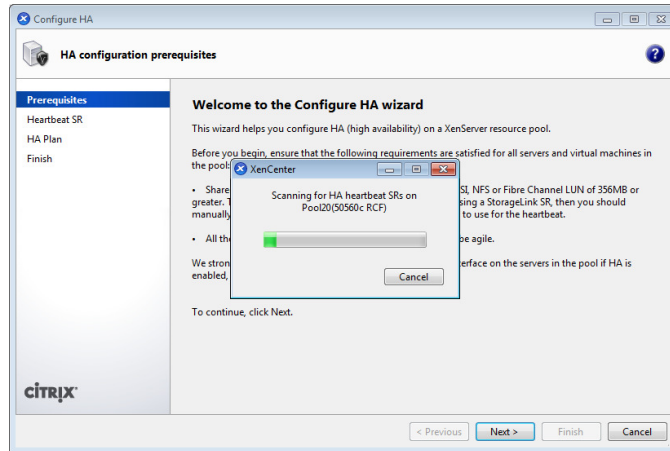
Configure HA

HA configuration prerequisites

Prerequisites
Heartbeat SR
HA Plan
Finish

Welcome to the Configure HA wizard

This wizard helps you configure HA (high availability) on a XenServer resource pool.

Before you begin, ensure that the following requirements are satisfied for all servers and virtual machines in the pool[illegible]

• Share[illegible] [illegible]SI, NFS or Fibre Channel LUN of 356MB or greater. T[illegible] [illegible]sing a StorageLink SR, then you should manually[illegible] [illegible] to use for the heartbeat.

• All the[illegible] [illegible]be agile.

We stron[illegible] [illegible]erface on the servers in the pool if HA is enabled,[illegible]

To continue, click Next.

XenCenter

Scanning for HA heartbeat SRs on Pool20(50560c RCF)

Cancel

CiTRIX

< Previous
Next >
Finish
Cancel